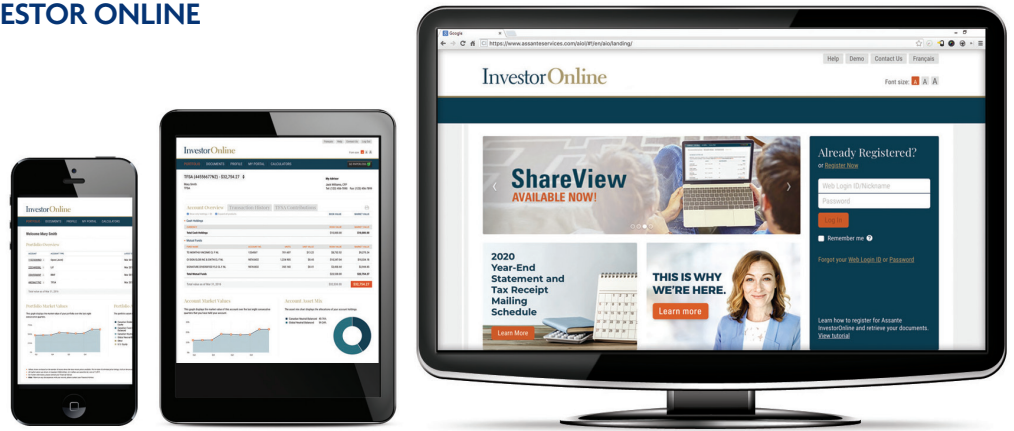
ESTOR ONLINE

Google
https://www.assanteservices.com/aiol/#/en/aio/landing/

Help Demo Contact Us Français

InvestorOnline

Font size: A A A

ShareView
AVAILABLE NOW!

Already Registered?
or Register Now

Web Login ID/Nickname
Password
Log In
Remember me

Forgot your Web Login ID or Password

2020 Year-End Statement and Tax Receipt Mailing Schedule
Learn More

THIS IS WHY WE'RE HERE.
Learn more

Learn how to register for Assante InvestorOnline and retrieve your documents. View tutorial

InvestorOnline
TFSA (44556677923) : $33,704.37
Account Overview
Account Market Values
Account Asset Mix

InvestorOnline
Welcome Mary Smith
Portfolio Overview
Portfolio Market Values